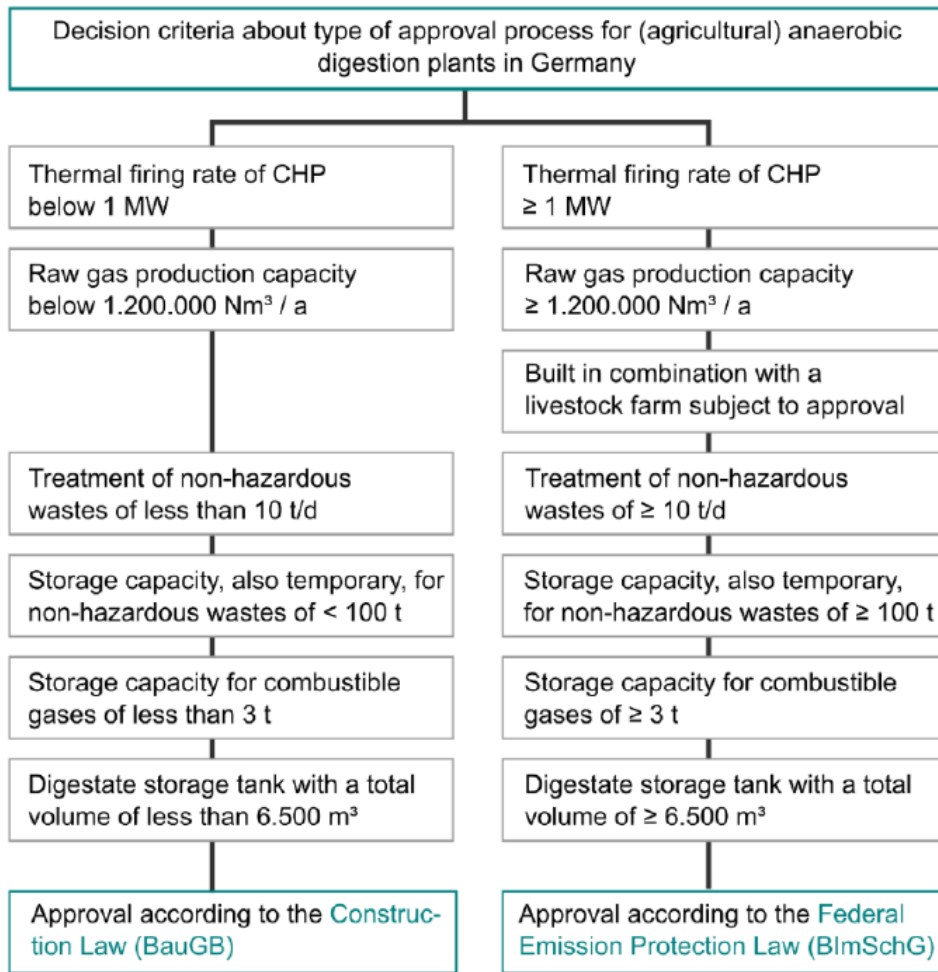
Decision criteria about type of approval process for (agricultural) anaerobic digestion plants in Germany

Thermal firing rate of CHP below 1 MW

Raw gas production capacity below 1.200.000 Nm³ / a

Treatment of non-hazardous wastes of less than 10 t/d

Storage capacity, also temporary, for non-hazardous wastes of < 100 t

Storage capacity for combustible gases of less than 3 t

Digestate storage tank with a total volume of less than 6.500 m³

Approval according to the Construction Law (BauGB)

Thermal firing rate of CHP ≥ 1 MW

Raw gas production capacity ≥ 1.200.000 Nm³ / a

Built in combination with a livestock farm subject to approval

Treatment of non-hazardous wastes of ≥ 10 t/d

Storage capacity, also temporary, for non-hazardous wastes of ≥ 100 t

Storage capacity for combustible gases of ≥ 3 t

Digestate storage tank with a total volume of ≥ 6.500 m³

Approval according to the Federal Emission Protection Law (BImSchG)